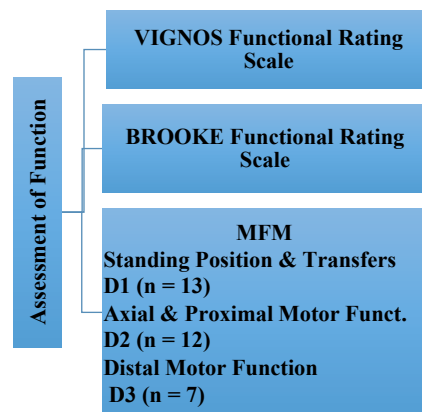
Assessment of Function

VIGNOS Functional Rating Scale

BROOKE Functional Rating Scale

MFM
Standing Position & Transfers
D1 (n = 13)
Axial & Proximal Motor Funct.
D2 (n = 12)
Distal Motor Function
D3 (n = 7)